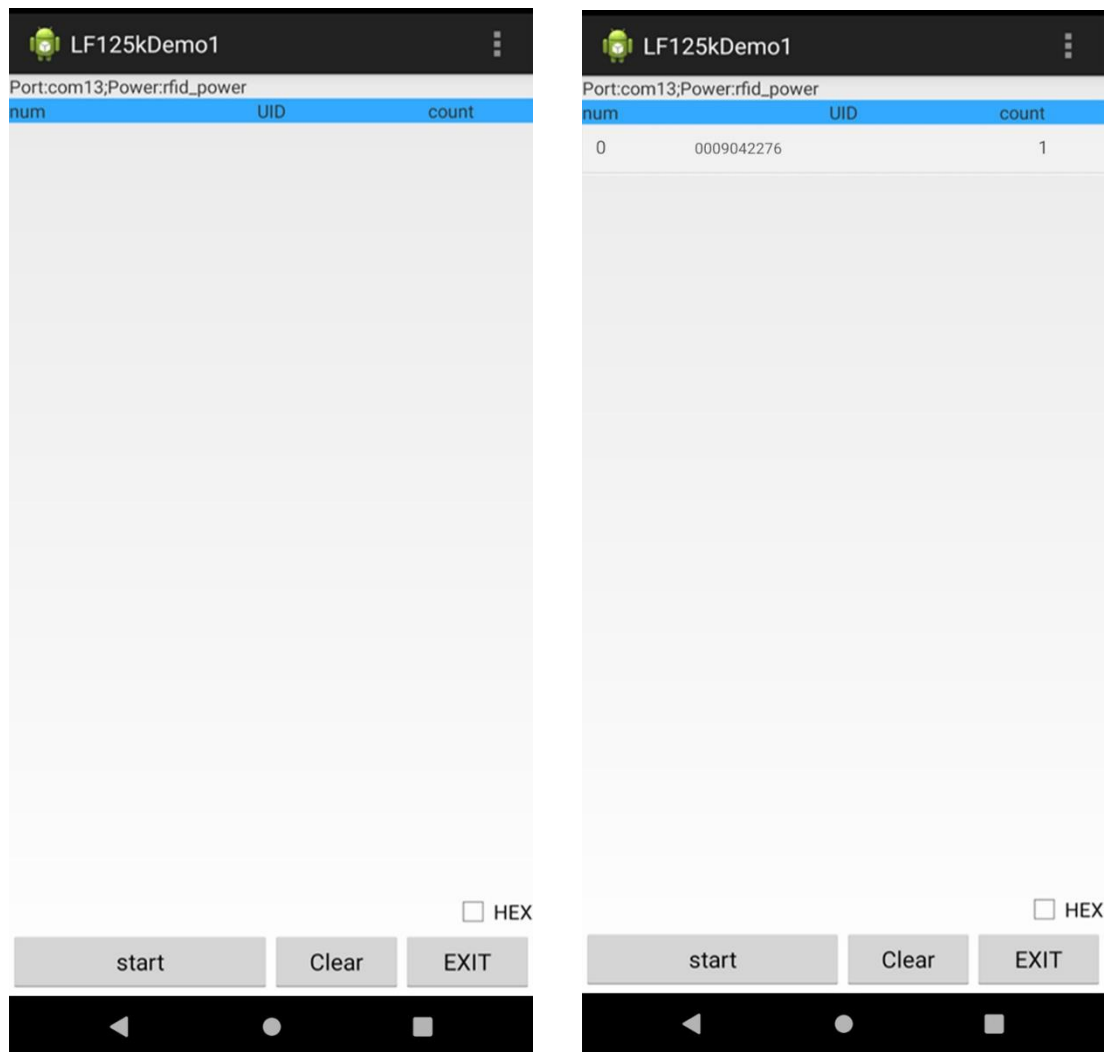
LF125kDemo1

Port:com13;Power:rfid_power

| num | UID | count |
|---|---|---|

HEX

start Clear EXIT

LF125kDemo1

Port:com13;Power:rfid_power

| num | UID | count |
|---|---|---|
| 0 | 0009042276 | 1 |

HEX

start Clear EXIT